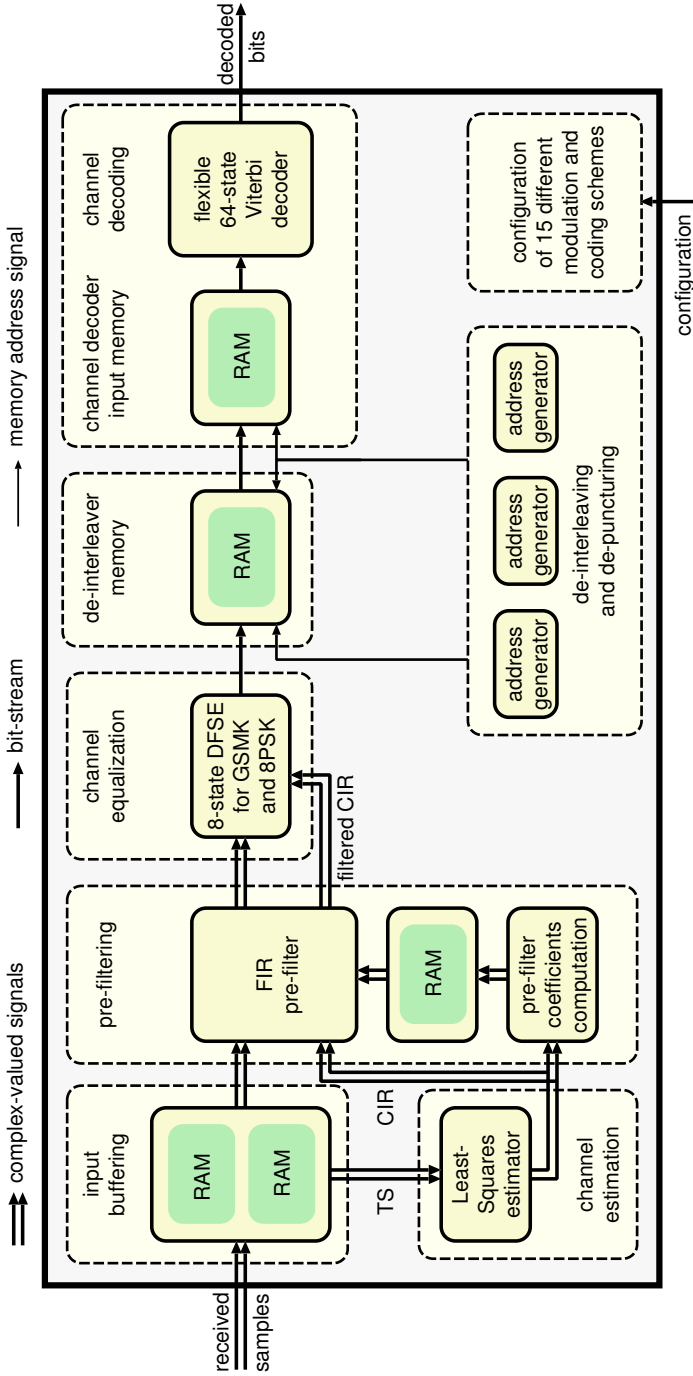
complex-valued signals
bit-stream
memory address signal

received samples

input buffering
RAM
RAM

TS

channel estimation
Least-Squares estimator

CIR

pre-filtering
FIR pre-filter
RAM
pre-filter coefficients computation

filtered CIR

channel equalization
8-state DFSE for GSMK and 8PSK

de-interleaver memory
RAM

address generator
address generator
address generator
de-interleaving and de-puncturing

channel decoder input memory
RAM

channel decoding
flexible 64-state Viterbi decoder

configuration of 15 different modulation and coding schemes

configuration

decoded bits